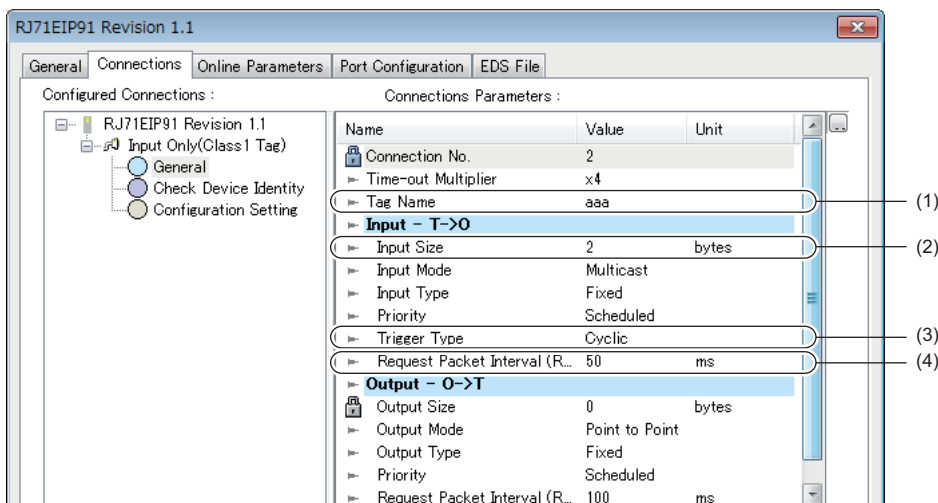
RJ71EIP91 Revision 1.1

General | Connections | Online Parameters | Port Configuration | EDS File

Configured Connections :

RJ71EIP91 Revision 1.1
Input Only(Class1 Tag)
General
Check Device Identity
Configuration Setting

Connections Parameters :

| Name | Value | Unit |
|---|---|---|
| Connection No. | 2 | |
| Time-out Multiplier | x4 | |
| Tag Name | aaa | |
| **Input - T->O** | | |
| Input Size | 2 | bytes |
| Input Mode | Multicast | |
| Input Type | Fixed | |
| Priority | Scheduled | |
| Trigger Type | Cyclic | |
| Request Packet Interval (R... | 50 | ms |
| **Output - O->T** | | |
| Output Size | 0 | bytes |
| Output Mode | Point to Point | |
| Output Type | Fixed | |
| Priority | Scheduled | |
| Request Packet Interval (R... | 100 | ms |

(1)
(2)
(3)
(4)